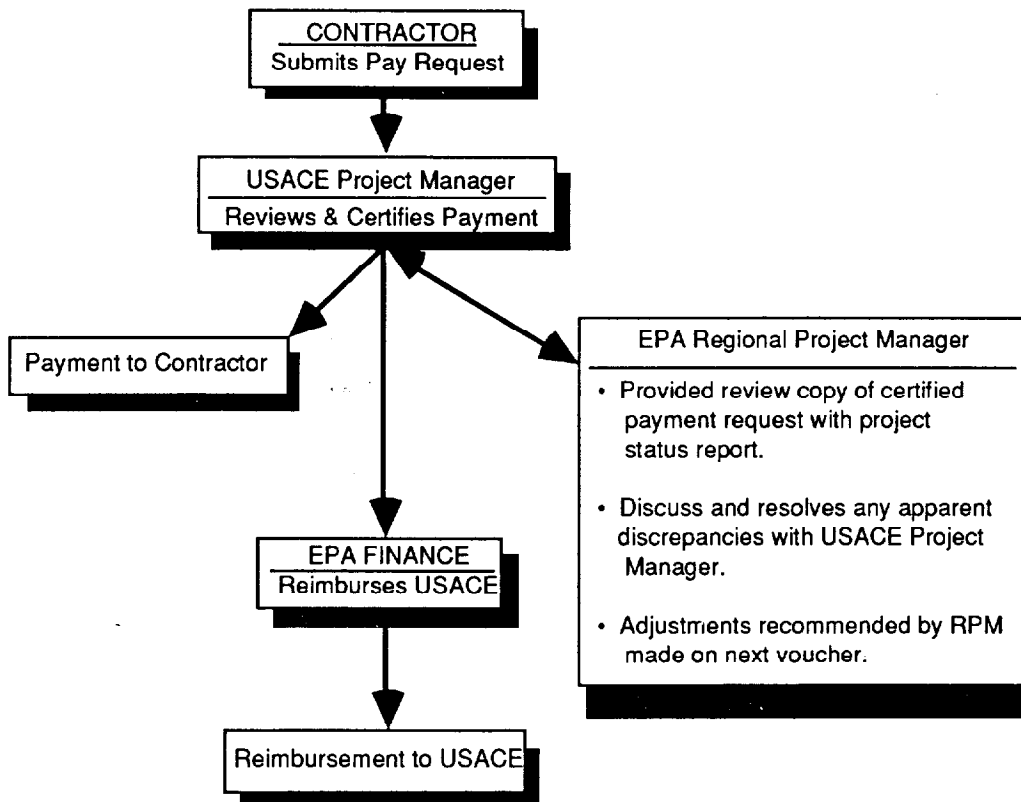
CONTRACTOR
Submits Pay Request

USACE Project Manager
Reviews & Certifies Payment

Payment to Contractor

EPA Regional Project Manager

• Provided review copy of certified payment request with project status report.

• Discuss and resolves any apparent discrepancies with USACE Project Manager.

• Adjustments recommended by RPM made on next voucher.

EPA FINANCE
Reimburses USACE

Reimbursement to USACE